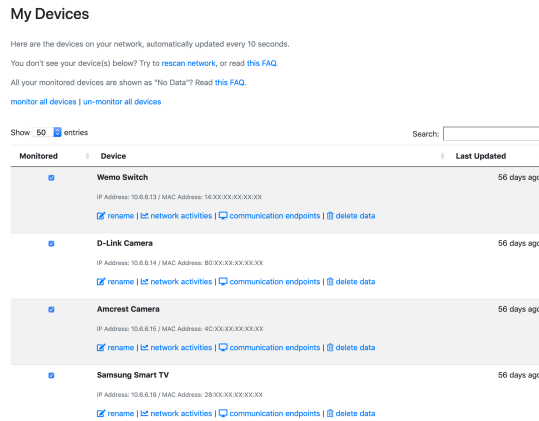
My Devices

Here are the devices on your network, automatically updated every 10 seconds.

You don't see your device(s) below? Try to rescan network, or read this FAQ.

All your monitored devices are shown as "No Data"? Read this FAQ.

monitor all devices | un-monitor all devices

Show 50 entries

Search:

| Monitored | Device | Last Updated |
|---|---|---|
| ☑ | Wemo Switch<br>IP Address: 10.6.6.13 / MAC Address: 14:XX:XX:XX:XX:XX<br>rename \| network activities \| communication endpoints \| delete data | 56 days ago |
| ☑ | D-Link Camera<br>IP Address: 10.6.6.14 / MAC Address: B0:XX:XX:XX:XX:XX<br>rename \| network activities \| communication endpoints \| delete data | 56 days ago |
| ☑ | Amcrest Camera<br>IP Address: 10.6.6.15 / MAC Address: 4C:XX:XX:XX:XX:XX<br>rename \| network activities \| communication endpoints \| delete data | 56 days ago |
| ☑ | Samsung Smart TV<br>IP Address: 10.6.6.19 / MAC Address: 28:XX:XX:XX:XX:XX<br>rename \| network activities \| communication endpoints \| delete data | 56 days ago |